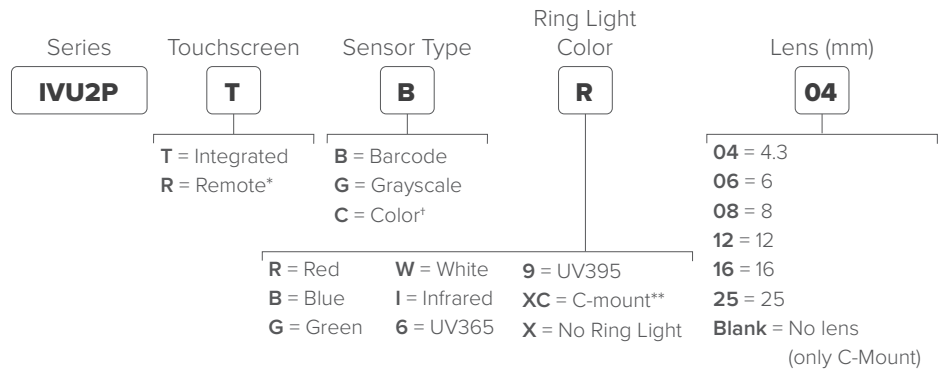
Series
IVU2P

Touchscreen
T

T = Integrated
R = Remote*

Sensor Type
B

B = Barcode
G = Grayscale
C = Color†

Ring Light Color
R

R = Red
B = Blue
G = Green

W = White
I = Infrared
6 = UV365

9 = UV395
XC = C-mount**
X = No Ring Light

Lens (mm)
04

04 = 4.3
06 = 6
08 = 8
12 = 12
16 = 16
25 = 25
Blank = No lens (only C-Mount)